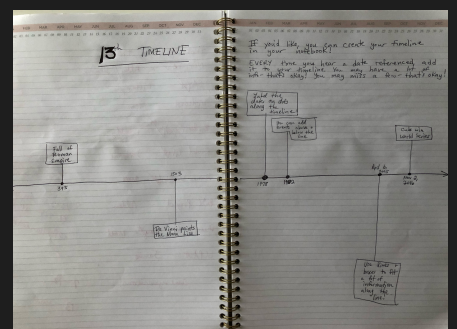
13 TIMELINE

Fall of Roman Empire

1453

De Vinci paints the Mona Lisa

If you'd like you can create your timeline in your notebook!

EVERY time you hear a date referenced, add it to your timeline. You may have a lot of info - that's okay! You may write a few - that's okay!

Label the dates on dots along the timeline

You can add boxes above or below the line

1775

1900

April 12

Covid-19 world leader

Nov. 5 2016

You don't have to fit a lot of information along the line!